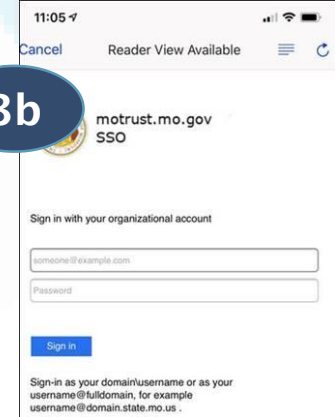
11:05

Cancel Reader View Available

3b

motrust.mo.gov SSO

Sign in with your organizational account

someone@example.com

Password

Sign in

Sign-in as your domain\username or as your username@fulldomain, for example username@domain.state.mo.us .